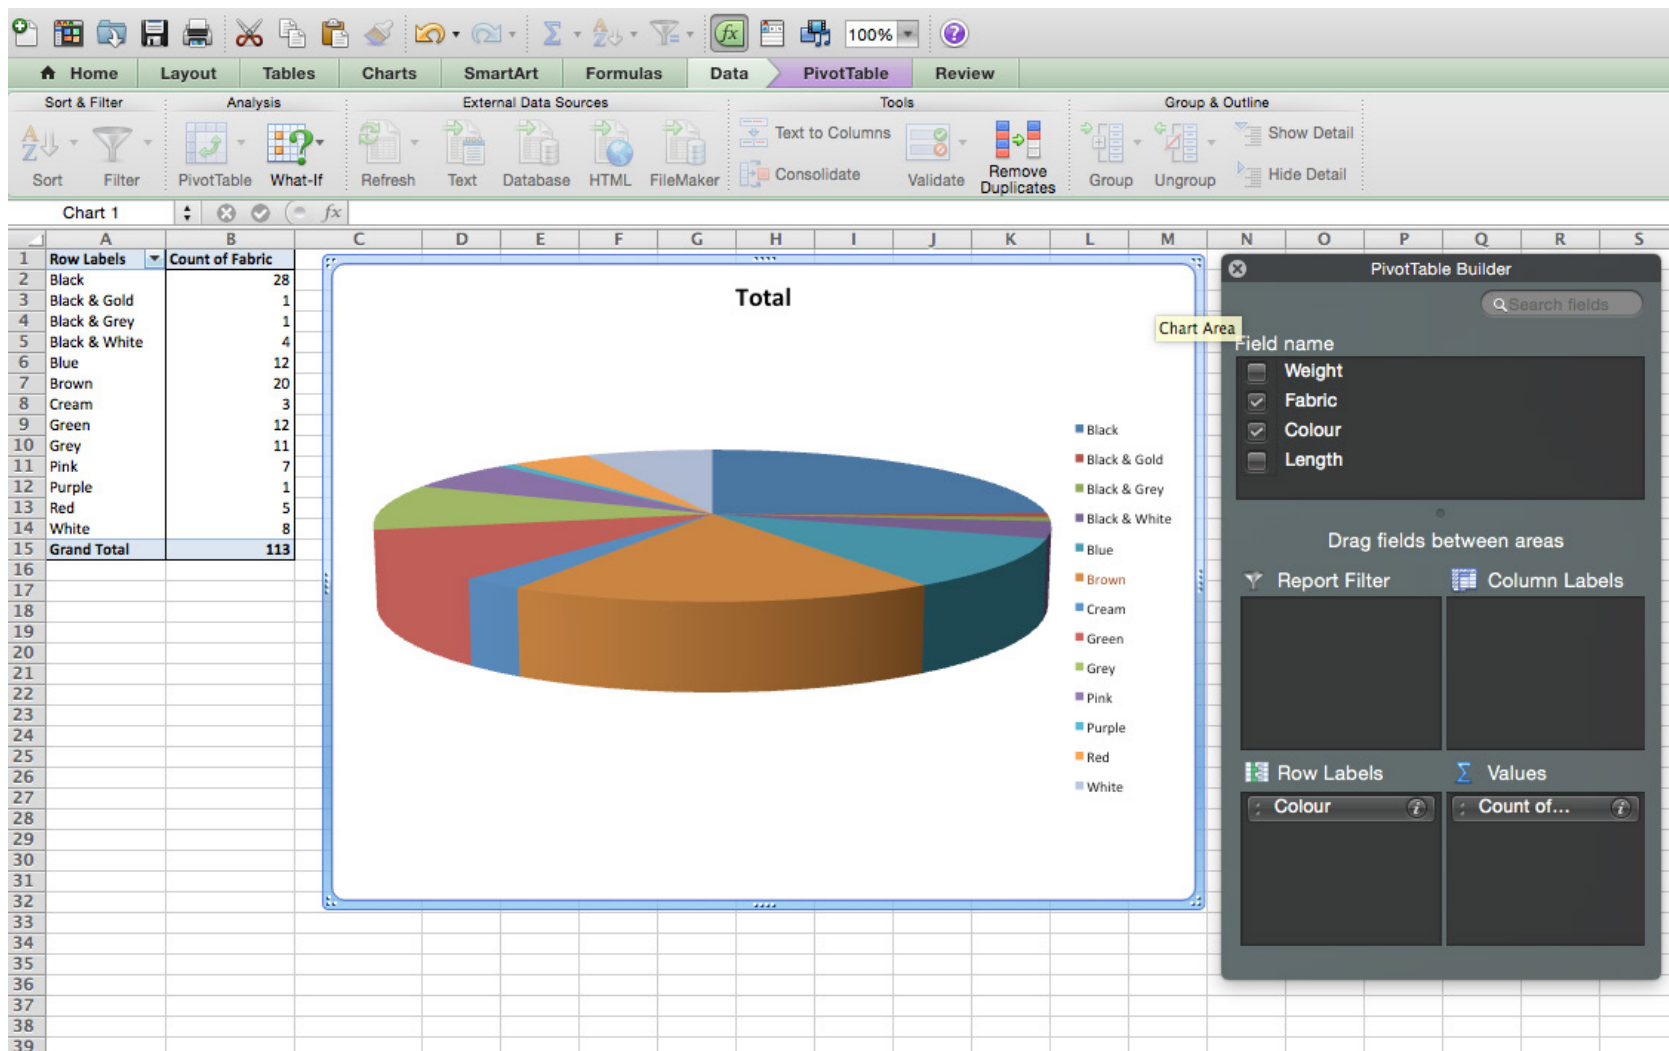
100%

Home | Layout | Tables | Charts | SmartArt | Formulas | Data | PivotTable | Review

Sort & Filter | Analysis | External Data Sources | Tools | Group & Outline

Sort | Filter | PivotTable | What-If | Refresh | Text | Database | HTML | FileMaker | Text to Columns | Consolidate | Validate | Remove Duplicates | Group | Ungroup | Show Detail | Hide Detail

Chart 1

| | A | B |
|---|---|---|
| 1 | Row Labels | Count of Fabric |
| 2 | Black | 28 |
| 3 | Black & Gold | 1 |
| 4 | Black & Grey | 1 |
| 5 | Black & White | 4 |
| 6 | Blue | 12 |
| 7 | Brown | 20 |
| 8 | Cream | 3 |
| 9 | Green | 12 |
| 10 | Grey | 11 |
| 11 | Pink | 7 |
| 12 | Purple | 1 |
| 13 | Red | 5 |
| 14 | White | 8 |
| 15 | Grand Total | 113 |

C D E F G H I J K L M N O P Q R S

16 17 18 19 20 21 22 23 24 25 26 27 28 29 30 31 32 33 34 35 36 37 38 39

Total

Chart Area

Black
Black & Gold
Black & Grey
Black & White
Blue
Brown
Cream
Green
Grey
Pink
Purple
Red
White

PivotTable Builder

Search fields

Field name
Weight
Fabric
Colour
Length

Drag fields between areas

Report Filter | Column Labels

Row Labels | Values

Colour | Count of...